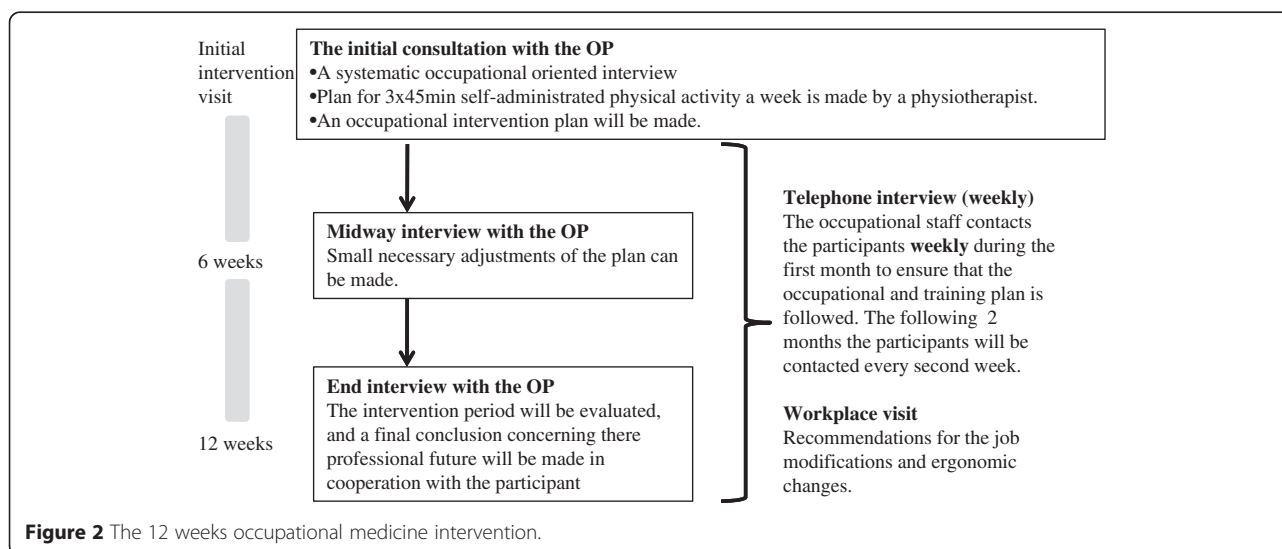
Initial intervention visit

**The initial consultation with the OP**
•A systematic occupational oriented interview
•Plan for 3x45min self-administrated physical activity a week is made by a physiotherapist.
•An occupational intervention plan will be made.

6 weeks

**Midway interview with the OP**
Small necessary adjustments of the plan can be made.

12 weeks

**End interview with the OP**
The intervention period will be evaluated, and a final conclusion concerning there professional future will be made in cooperation with the participant

**Telephone interview (weekly)**
The occupational staff contacts the participants **weekly** during the first month to ensure that the occupational and training plan is followed. The following 2 months the participants will be contacted every second week.

**Workplace visit**
Recommendations for the job modifications and ergonomic changes.

**Figure 2** The 12 weeks occupational medicine intervention.